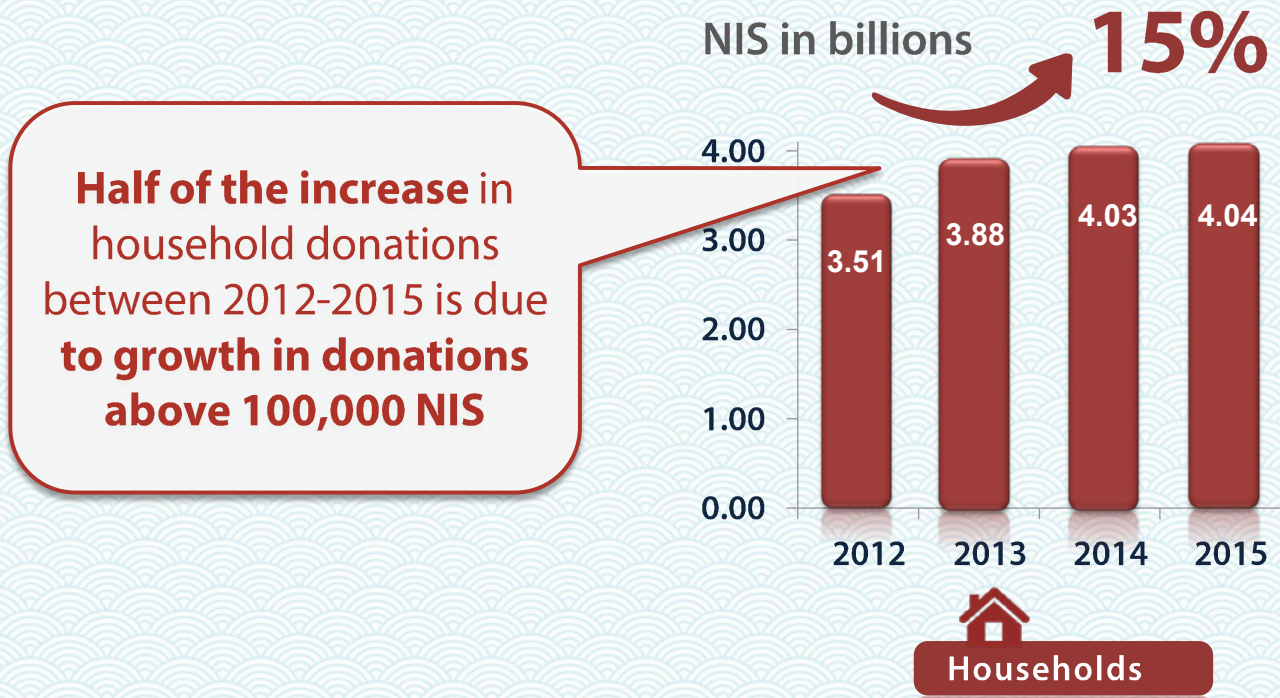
NIS in billions

15%

Half of the increase in household donations between 2012-2015 is due to growth in donations above 100,000 NIS

4.00
3.00
2.00
1.00
0.00

3.51
3.88
4.03
4.04

2012
2013
2014
2015

Households